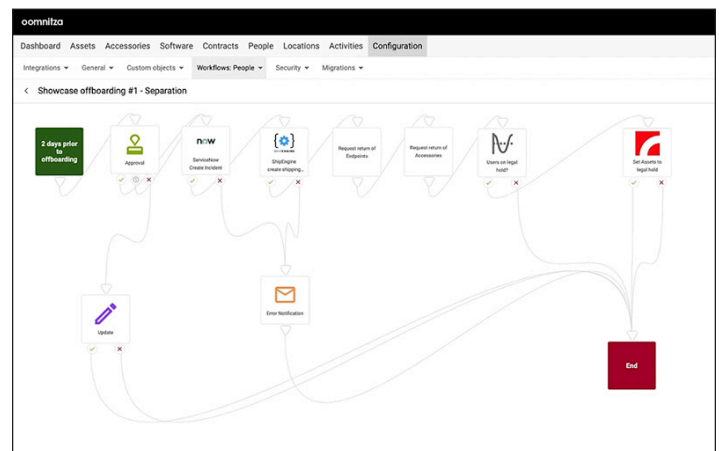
oomnitza

Dashboard Assets Accessories Software Contracts People Locations Activities Configuration

Integrations ▾ General ▾ Custom objects ▾ Workflows: People ▾ Security ▾ Migrations ▾

Showcase offboarding #1 - Separation

2 days prior to offboarding

Approval

now
ServiceNow Create Incident

ShipEngine create shipping...

Request return of Endpoints

Request return of Accessories

Users on legal hold?

Set Assets to legal hold

Update

Error Notification

End